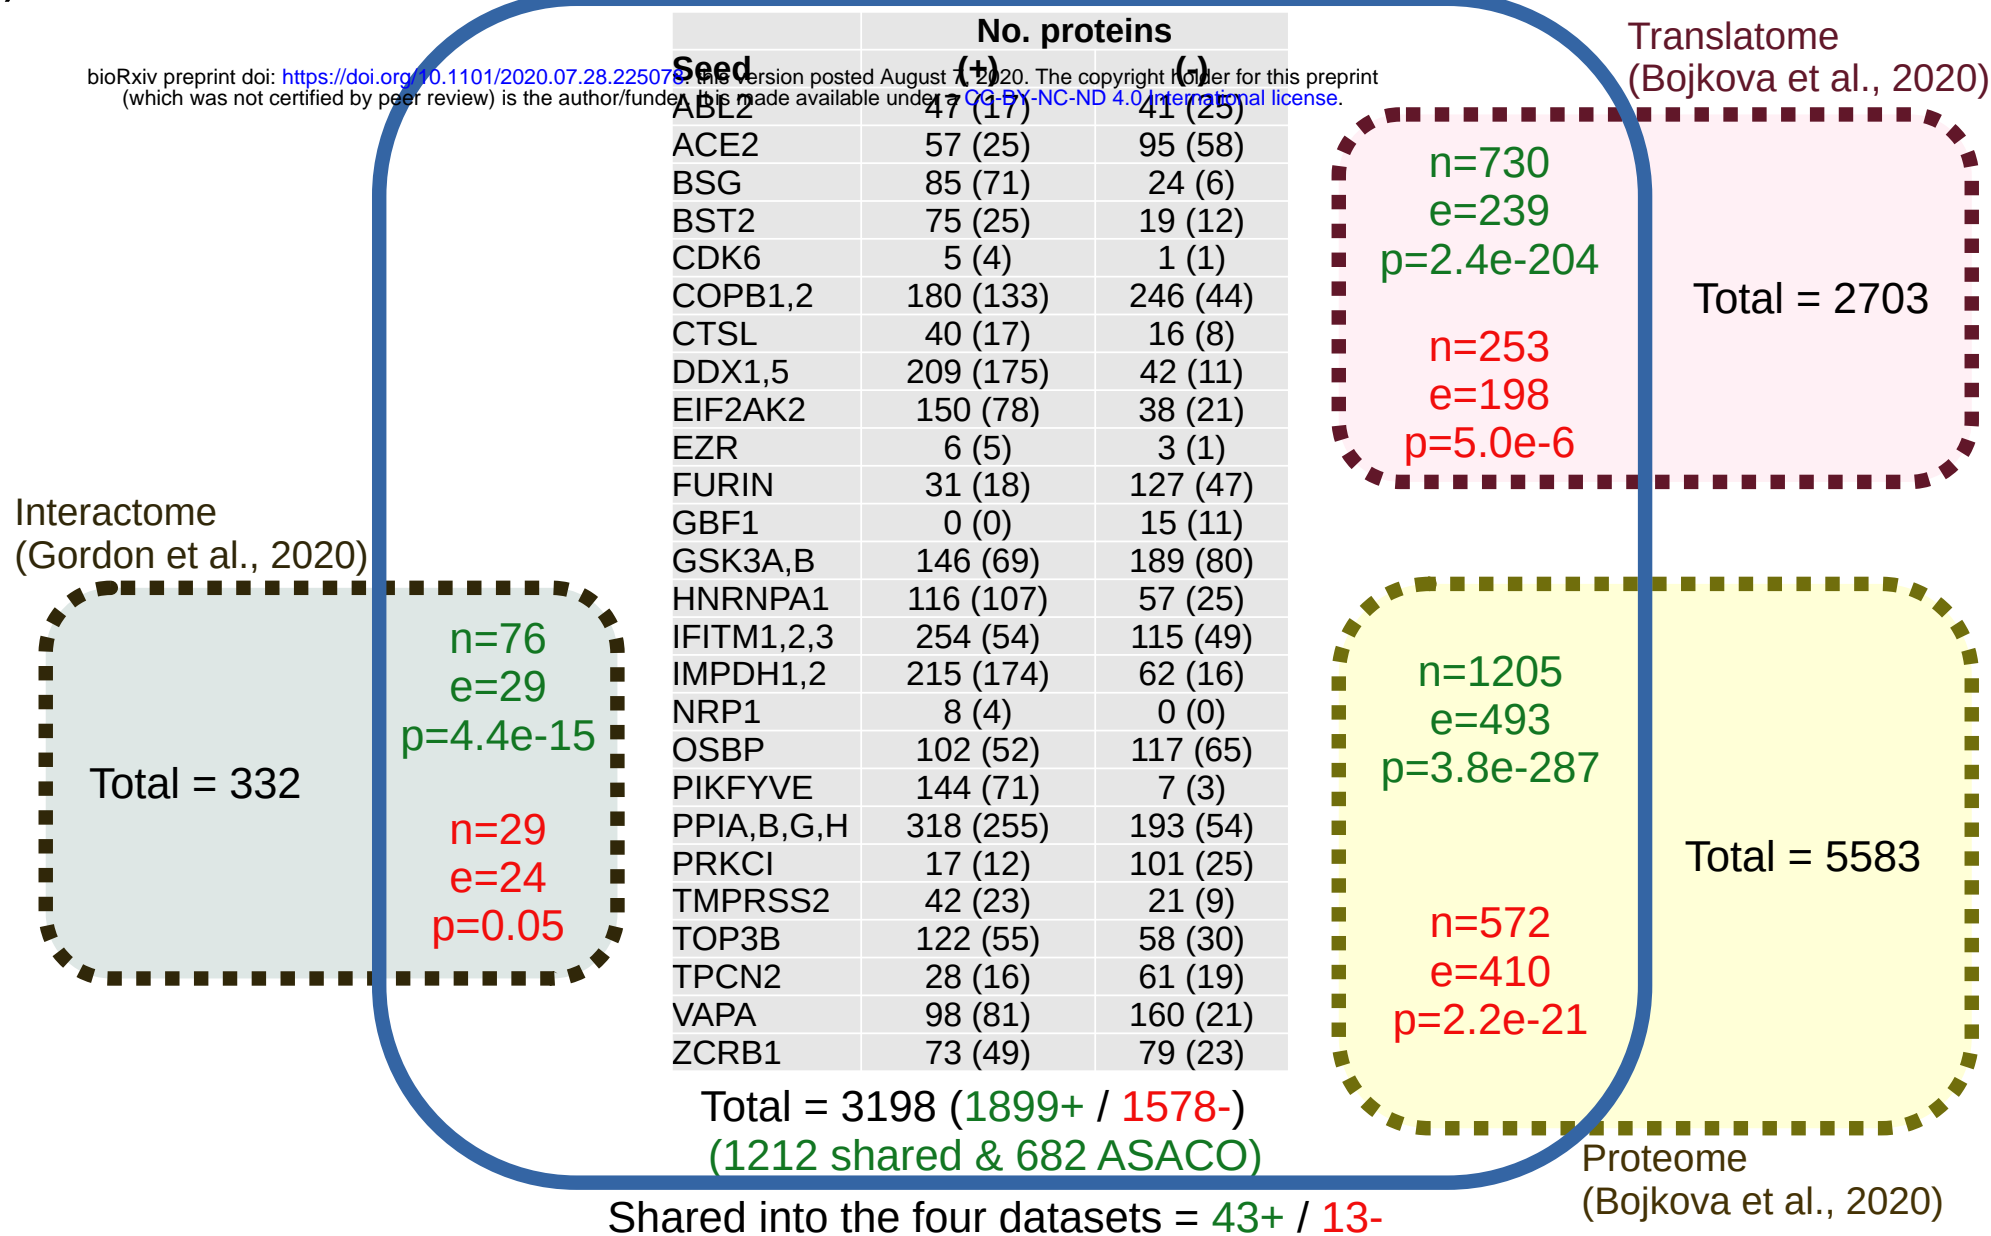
bioRxiv preprint doi: https://doi.org/10.1101/2020.07.28.225078; this version posted August 7, 2020. The copyright holder for this preprint (which was not certified by peer review) is the author/funder. It is made available under a CC-BY-NC-ND 4.0 International license.

Translatome
(Bojkova et al., 2020)

| Seed | No. proteins (+) | (-) |
|---|---|---|
| ABL2 | 47 (17) | 41 (25) |
| ACE2 | 57 (25) | 95 (58) |
| BSG | 85 (71) | 24 (6) |
| BST2 | 75 (25) | 19 (12) |
| CDK6 | 5 (4) | 1 (1) |
| COPB1,2 | 180 (133) | 246 (44) |
| CTSL | 40 (17) | 16 (8) |
| DDX1,5 | 209 (175) | 42 (11) |
| EIF2AK2 | 150 (78) | 38 (21) |
| EZR | 6 (5) | 3 (1) |
| FURIN | 31 (18) | 127 (47) |
| GBF1 | 0 (0) | 15 (11) |
| GSK3A,B | 146 (69) | 189 (80) |
| HNRNPA1 | 116 (107) | 57 (25) |
| IFITM1,2,3 | 254 (54) | 115 (49) |
| IMPDH1,2 | 215 (174) | 62 (16) |
| NRP1 | 8 (4) | 0 (0) |
| OSBP | 102 (52) | 117 (65) |
| PIKFYVE | 144 (71) | 7 (3) |
| PPIA,B,G,H | 318 (255) | 193 (54) |
| PRKCI | 17 (12) | 101 (25) |
| TMPRSS2 | 42 (23) | 21 (9) |
| TOP3B | 122 (55) | 58 (30) |
| TPCN2 | 28 (16) | 61 (19) |
| VAPA | 98 (81) | 160 (21) |
| ZCRB1 | 73 (49) | 79 (23) |

n=730
e=239
p=2.4e-204

Total = 2703

n=253
e=198
p=5.0e-6

Interactome
(Gordon et al., 2020)

Total = 332

n=76
e=29
p=4.4e-15

n=29
e=24
p=0.05

n=1205
e=493
p=3.8e-287

Total = 5583

n=572
e=410
p=2.2e-21

Total = 3198 (1899+ / 1578-)
(1212 shared & 682 ASACO)

Proteome
(Bojkova et al., 2020)

Shared into the four datasets = 43+ / 13-